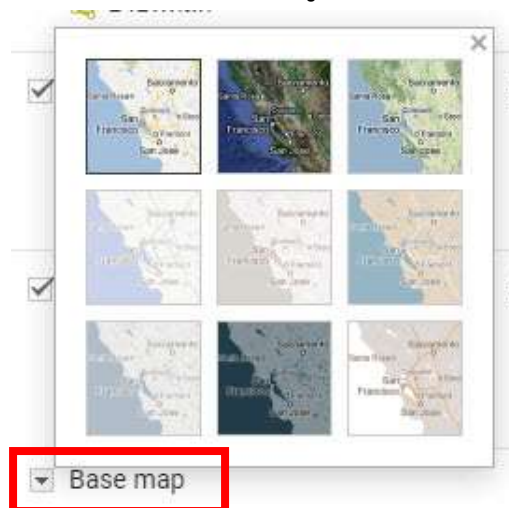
Sacramento
Santa Rosa
San Francisco
San Jose

Sacramento
Santa Rosa
San Francisco
San Jose

Sacramento
Santa Rosa
San Francisco
San Jose

Sacramento

Sacramento

Sacramento

Sacramento

Sacramento
San Francisco

Sacramento
San Francisco

Base map